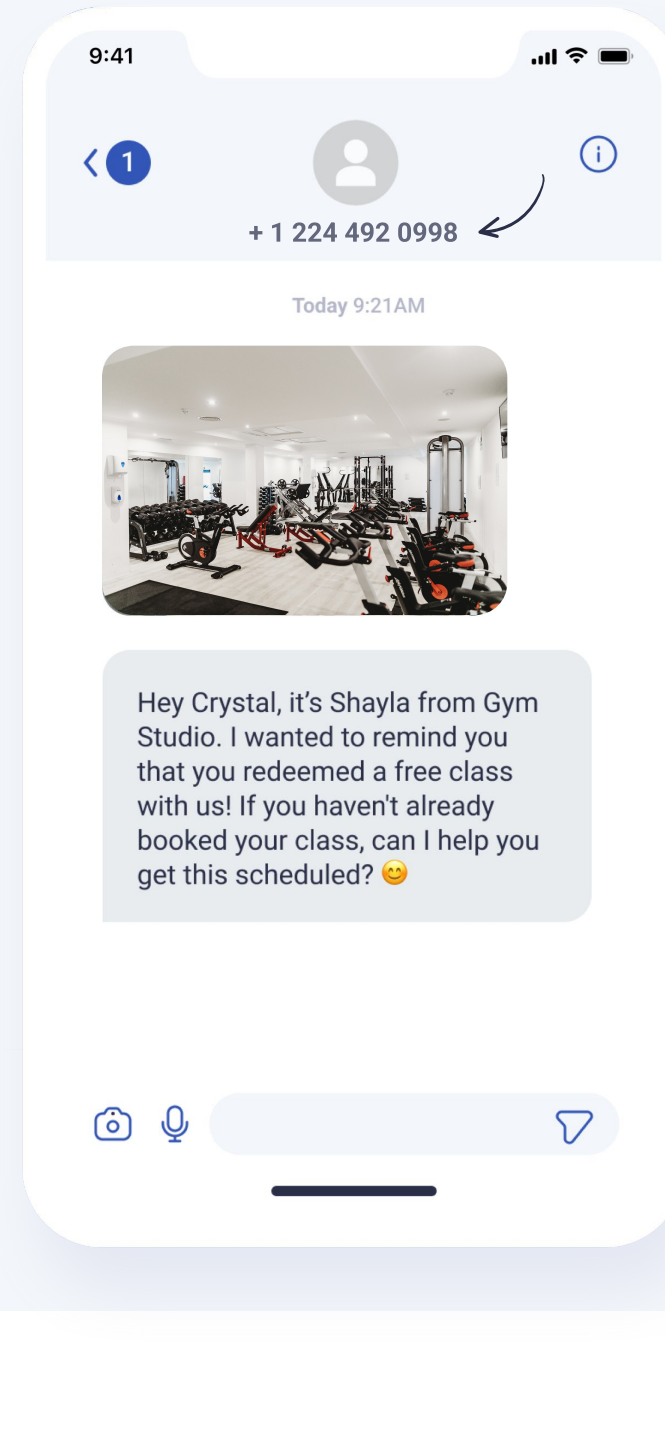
9:41

1

+ 1 224 492 0998

Today 9:21AM

Hey Crystal, it’s Shayla from Gym Studio. I wanted to remind you that you redeemed a free class with us! If you haven't already booked your class, can I help you get this scheduled? 😊